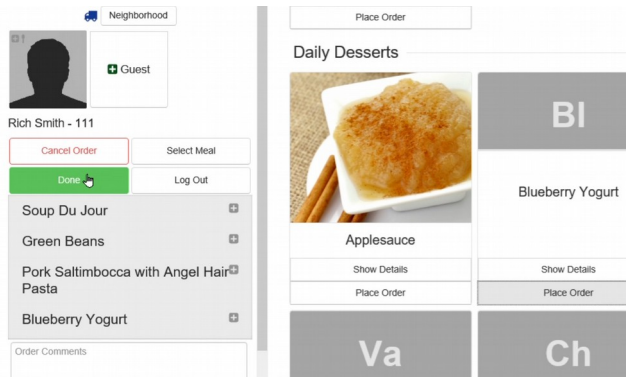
Neighborhood

Guest

Rich Smith - 111

Cancel Order

Select Meal

Done

Log Out

Soup Du Jour

Green Beans

Pork Saltimbocca with Angel Hair Pasta

Blueberry Yogurt

Order Comments

Place Order

Daily Desserts

Applesauce

Show Details

Place Order

Bl

Blueberry Yogurt

Show Details

Place Order

Va

Ch